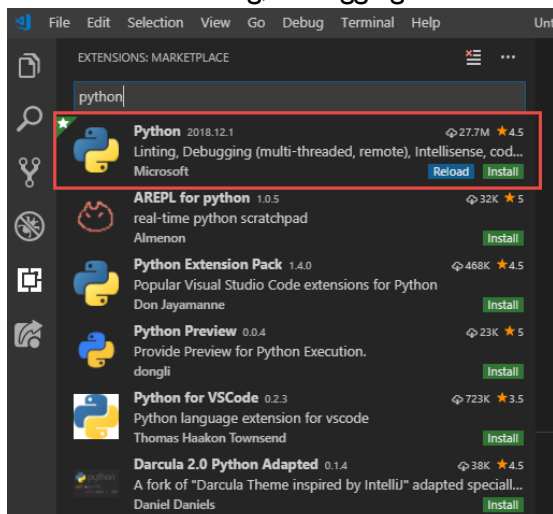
File Edit Selection View Go Debug Terminal Help

EXTENSIONS: MARKETPLACE

python

Python 2018.12.1
27.7M ★4.5
Linting, Debugging (multi-threaded, remote), Intellisense, cod...
Microsoft
Reload Install

AREPL for python 1.0.5
32K ★5
real-time python scratchpad
Almenon
Install

Python Extension Pack 1.4.0
468K ★4.5
Popular Visual Studio Code extensions for Python
Don Jayamanne
Install

Python Preview 0.0.4
23K ★5
Provide Preview for Python Execution.
dongli
Install

Python for VSCode 0.2.3
723K ★3.5
Python language extension for vscode
Thomas Haakon Townsend
Install

Darcula 2.0 Python Adapted 0.1.4
38K ★4.5
A fork of "Darcula Theme inspired by IntelliJ" adapted speciall...
Daniel Daniels
Install